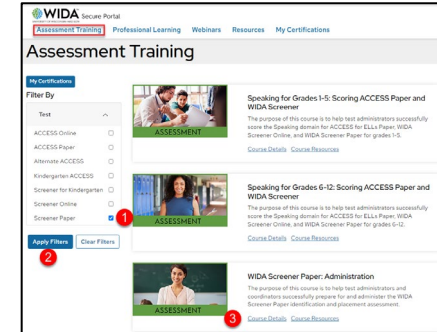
WIDA Secure Portal

Assessment Training Professional Learning Webinars Resources My Certifications

Assessment Training

My Certifications

Filter By

Test

ACCESS Online

ACCESS Paper

Alternate ACCESS

Kindergarten ACCESS

Screener for Kindergarten

Screener Online

Screener Paper

1

Apply Filters

Clear Filters

2

ASSESSMENT

Speaking for Grades 1-5: Scoring ACCESS Paper and WIDA Screener

The purpose of this course is to help test administrators successfully score the Speaking domain for ACCESS for ELLs Paper, WIDA Screener Online, and WIDA Screener Paper for grades 1-5.

Course Details Course Resources

ASSESSMENT

Speaking for Grades 6-12: Scoring ACCESS Paper and WIDA Screener

The purpose of this course is to help test administrators successfully score the Speaking domain for ACCESS for ELLs Paper, WIDA Screener Online, and WIDA Screener Paper for grades 6-12.

Course Details Course Resources

ASSESSMENT

WIDA Screener Paper: Administration

The purpose of this course is to help test administrators and coordinators successfully prepare for and administer the WIDA Screener Paper identification and placement assessment.

3

Course Details Course Resources